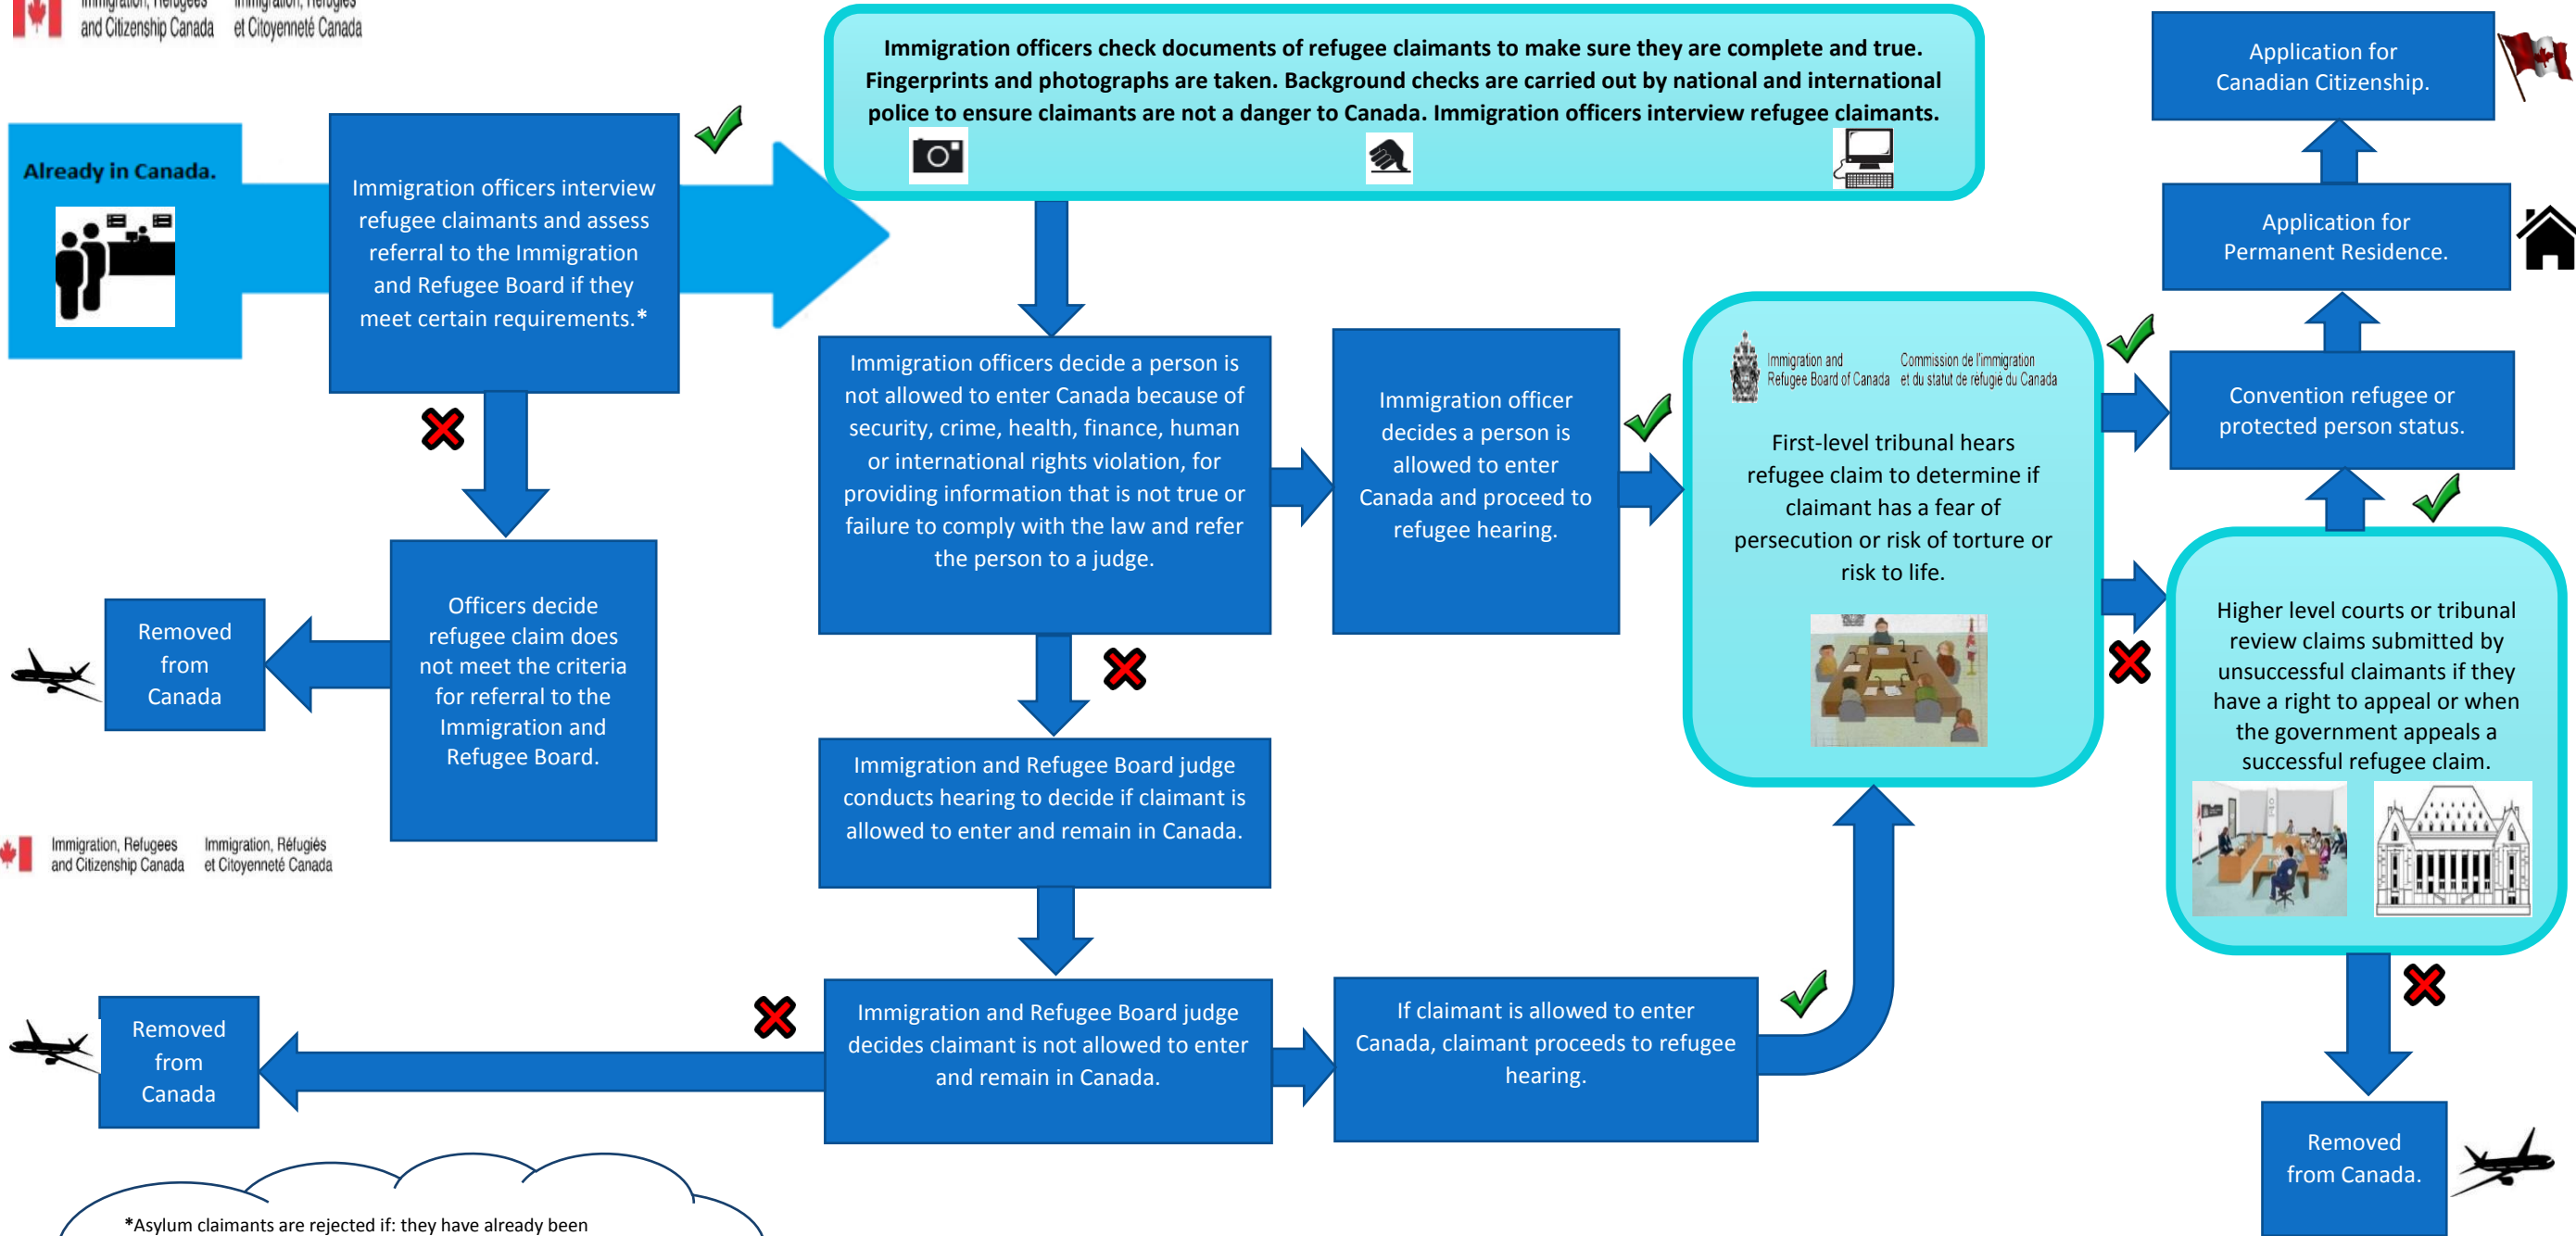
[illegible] and Citizenship Canada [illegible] et Citoyenneté Canada

Already in Canada.

Immigration officers interview refugee claimants and assess referral to the Immigration and Refugee Board if they meet certain requirements.*

Immigration officers check documents of refugee claimants to make sure they are complete and true. Fingerprints and photographs are taken. Background checks are carried out by national and international police to ensure claimants are not a danger to Canada. Immigration officers interview refugee claimants.

Application for Canadian Citizenship.

Application for Permanent Residence.

Immigration officers decide a person is not allowed to enter Canada because of security, crime, health, finance, human or international rights violation, for providing information that is not true or failure to comply with the law and refer the person to a judge.

Immigration officer decides a person is allowed to enter Canada and proceed to refugee hearing.

Immigration and Refugee Board of Canada Commission de l'immigration et du statut de réfugié du Canada

First-level tribunal hears refugee claim to determine if claimant has a fear of persecution or risk of torture or risk to life.

Convention refugee or protected person status.

Removed from Canada

Officers decide refugee claim does not meet the criteria for referral to the Immigration and Refugee Board.

Higher level courts or tribunal review claims submitted by unsuccessful claimants if they have a right to appeal or when the government appeals a successful refugee claim.

Immigration and Refugee Board judge conducts hearing to decide if claimant is allowed to enter and remain in Canada.

Immigration, Refugees and Citizenship Canada Immigration, Réfugiés et Citoyenneté Canada

Removed from Canada

Immigration and Refugee Board judge decides claimant is not allowed to enter and remain in Canada.

If claimant is allowed to enter Canada, claimant proceeds to refugee hearing.

Removed from Canada.

*Asylum claimants are rejected if: they have already been